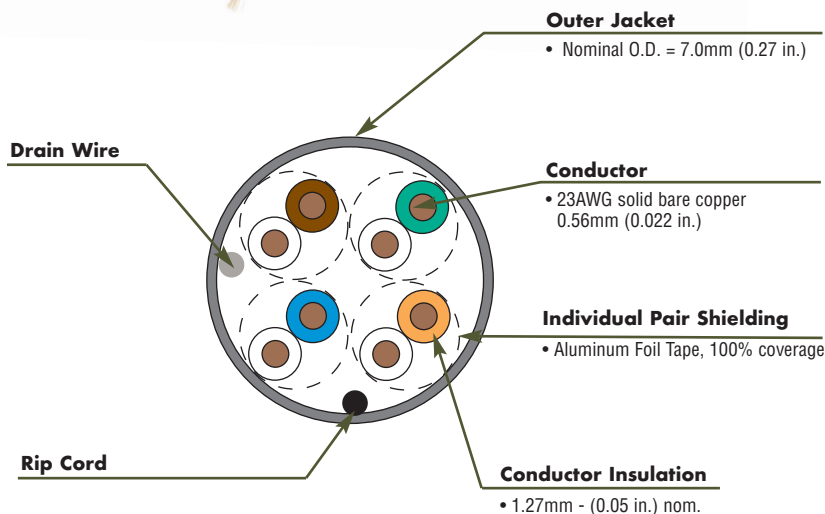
Outer Jacket
• Nominal O.D. = 7.0mm (0.27 in.)

Drain Wire

Conductor
• 23AWG solid bare copper 0.56mm (0.022 in.)

Individual Pair Shielding
• Aluminum Foil Tape, 100% coverage

Rip Cord

Conductor Insulation
• 1.27mm - (0.05 in.) nom.